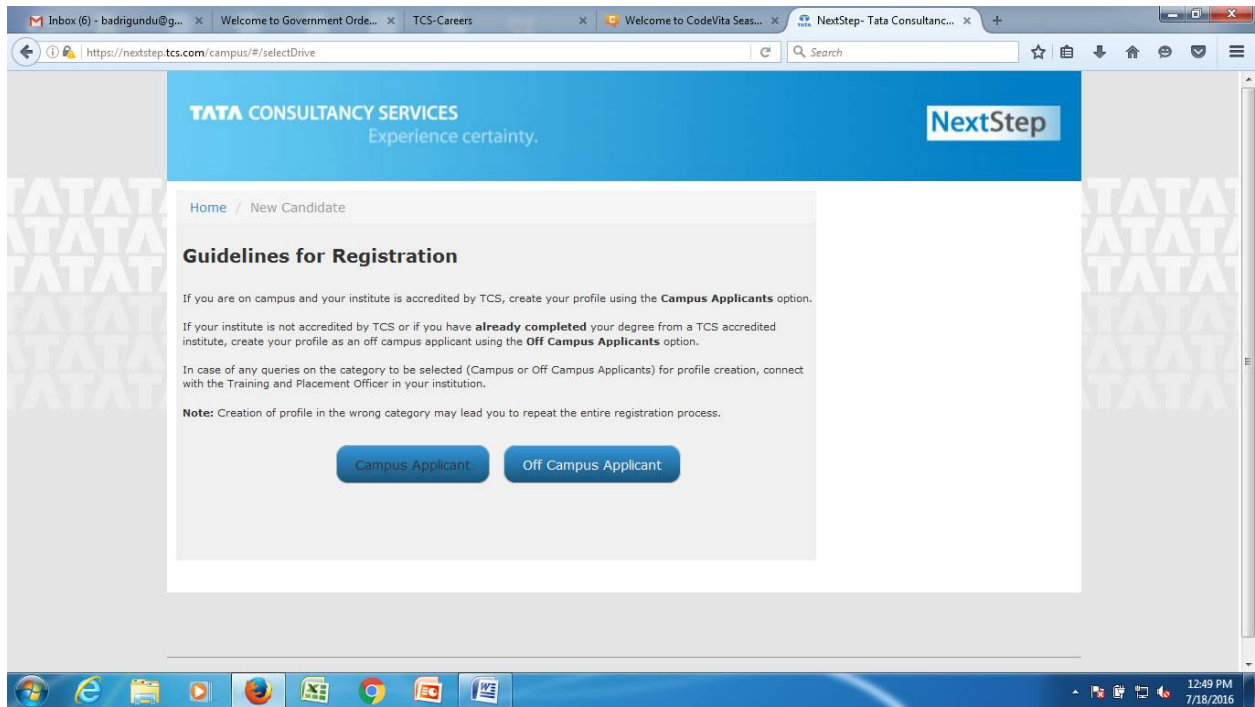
Inbox (6) - badrigundu@g... × Welcome to Government Orde... × TCS-Careers × Welcome to CodeVita Seas... × NextStep- Tata Consultanc... × +

https://nextstep.tcs.com/campus/#/selectDrive

Search

TATA CONSULTANCY SERVICES
Experience certainty.

NextStep

Home / New Candidate

Guidelines for Registration

If you are on campus and your institute is accredited by TCS, create your profile using the **Campus Applicants** option.

If your institute is not accredited by TCS or if you have **already completed** your degree from a TCS accredited institute, create your profile as an off campus applicant using the **Off Campus Applicants** option.

In case of any queries on the category to be selected (Campus or Off Campus Applicants) for profile creation, connect with the Training and Placement Officer in your institution.

**Note:** Creation of profile in the wrong category may lead you to repeat the entire registration process.

Campus Applicant

Off Campus Applicant

12:49 PM
7/18/2016